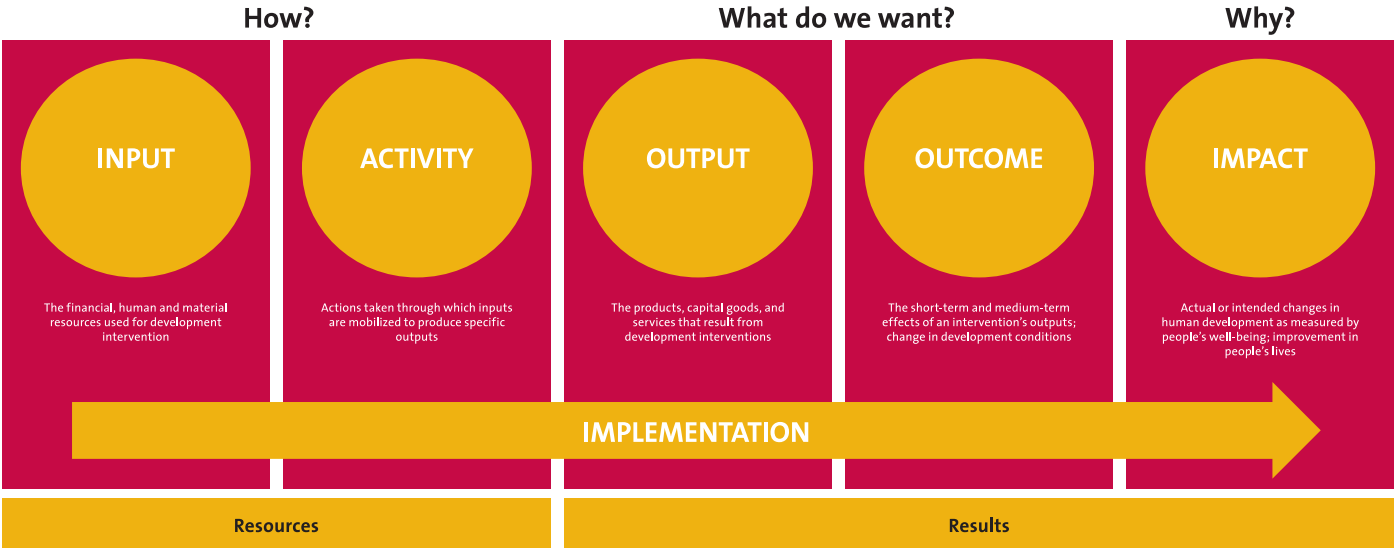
How?

What do we want?

Why?

INPUT

The financial, human and material resources used for development intervention

ACTIVITY

Actions taken through which inputs are mobilized to produce specific outputs

OUTPUT

The products, capital goods, and services that result from development interventions

OUTCOME

The short-term and medium-term effects of an intervention's outputs; change in development conditions

IMPACT

Actual or intended changes in human development as measured by people's well-being; improvement in people's lives

IMPLEMENTATION

Resources

Results